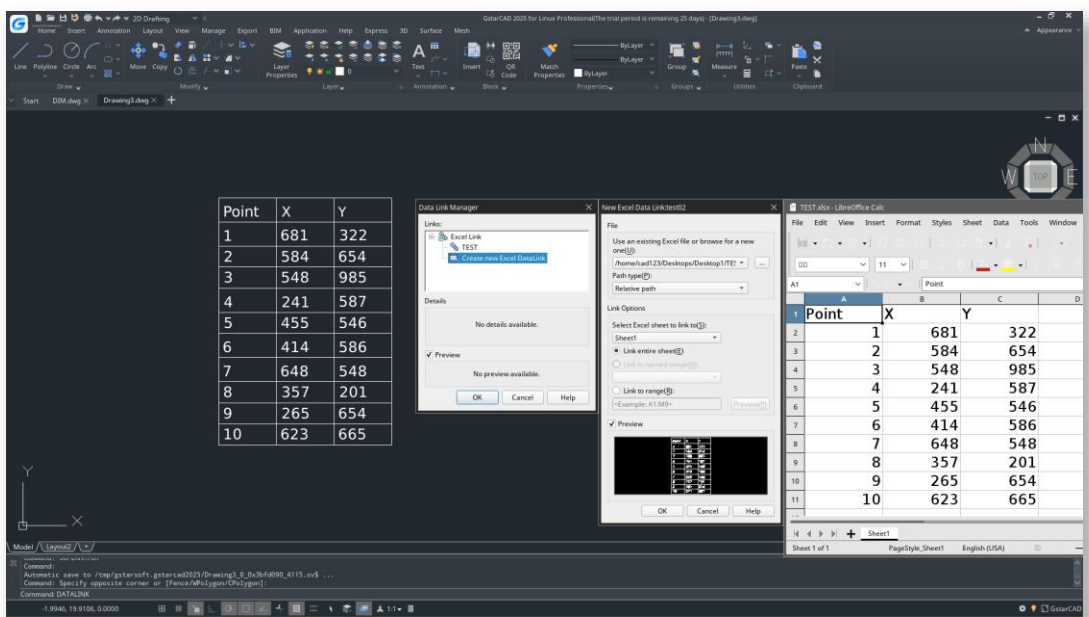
2D Drafting
GstarCAD 2025 for Linux Professional(The trial period is remaining 25 days) - [Drawing3.dwg]
Home Insert Annotation Layout View Manage Export BIM Application Help Express 3D Surface Mesh
Appearance
Line Polyline Circle Arc Move Copy Layer Properties Text Insert QR Code Match Properties ByLayer ByLayer ByLayer Group Measure Paste
Draw Modify Layer Annotation Block Properties Groups Utilities Clipboard
Start DIM.dwg Drawing3.dwg +

| Point | X | Y |
|---|---|---|
| 1 | 681 | 322 |
| 2 | 584 | 654 |
| 3 | 548 | 985 |
| 4 | 241 | 587 |
| 5 | 455 | 546 |
| 6 | 414 | 586 |
| 7 | 648 | 548 |
| 8 | 357 | 201 |
| 9 | 265 | 654 |
| 10 | 623 | 665 |

Data Link Manager
Links:
Excel Link
TEST
Create new Excel DataLink
Details
No details available.
Preview
No preview available.
OK Cancel Help

New Excel Data Link:test02
File
Use an existing Excel file or browse for a new one(U):
/home/cad123/Desktops/Desktop1/TE
Path type(P):
Relative path
Link Options
Select Excel sheet to link to(S):
Sheet1
Link entire sheet(E)
Link to named range(N)
Link to range(R):
<Example: A1:M9>
Preview(V)
Preview
OK Cancel Help

TEST.xlsx - LibreOffice Calc
File Edit View Insert Format Styles Sheet Data Tools Window
11
A1 Point

| | A | B | C | D |
|---|---|---|---|---|
| 1 | Point | X | Y | |
| 2 | 1 | 681 | 322 | |
| 3 | 2 | 584 | 654 | |
| 4 | 3 | 548 | 985 | |
| 5 | 4 | 241 | 587 | |
| 6 | 5 | 455 | 546 | |
| 7 | 6 | 414 | 586 | |
| 8 | 7 | 648 | 548 | |
| 9 | 8 | 357 | 201 | |
| 10 | 9 | 265 | 654 | |
| 11 | 10 | 623 | 665 | |

Sheet1
Sheet 1 of 1 PageStyle_Sheet1 English (USA)

N W TOP E
Y X
Model Layout2 +
Command:
Automatic save to /tmp/gstarsoft.gstarcad2025/Drawing3_0_0x3bfd090_4115.sv$ ...
Command: Specify opposite corner or [Fence/WPolygon/CPolygon]:
Command: DATALINK
-1.9946, 19.9106, 0.0000
GstarCAD